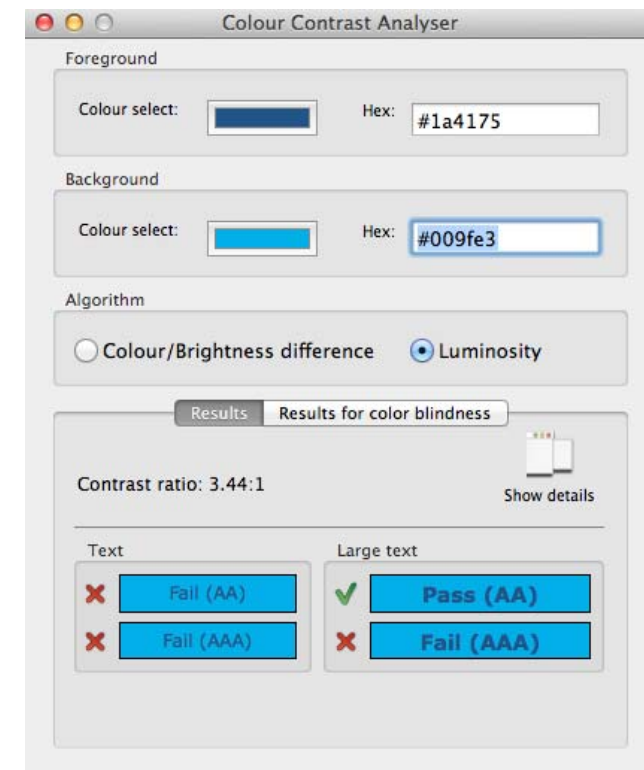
Colour Contrast Analyser

Foreground

Colour select:

Hex: #1a4175

Background

Colour select:

Hex: #009fe3

Algorithm

Colour/Brightness difference

Luminosity

Results

Results for color blindness

Contrast ratio: 3.44:1

Show details

Text

Fail (AA)

Fail (AAA)

Large text

Pass (AA)

Fail (AAA)